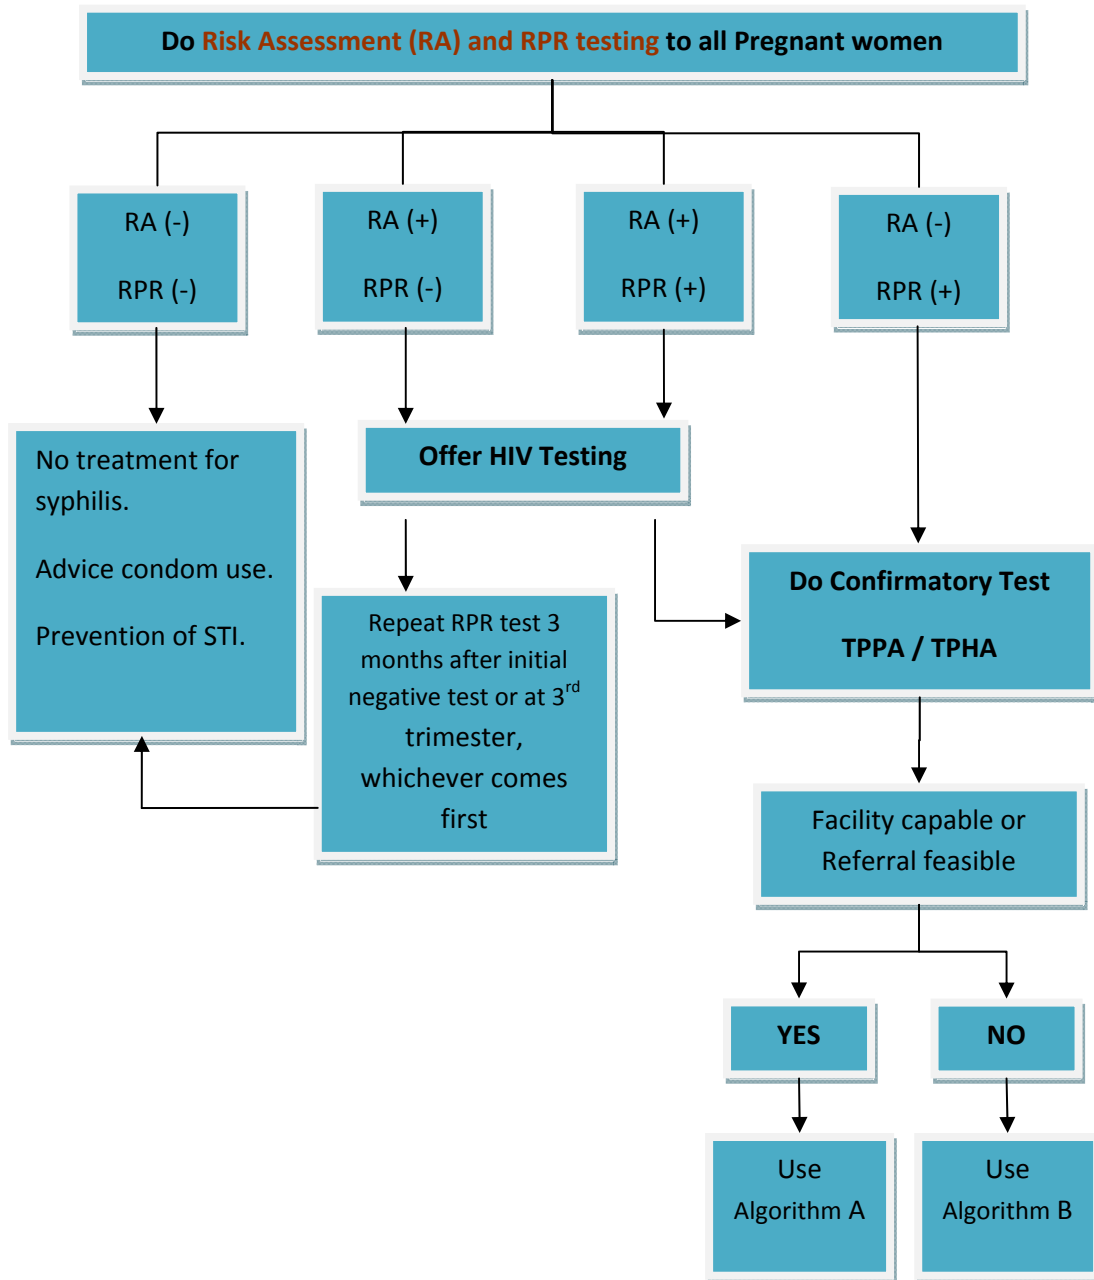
Do Risk Assessment (RA) and RPR testing to all Pregnant women

RA (-)

RPR (-)

RA (+)

RPR (-)

RA (+)

RPR (+)

RA (-)

RPR (+)

No treatment for syphilis.

Advice condom use.

Prevention of STI.

Offer HIV Testing

Repeat RPR test 3 months after initial negative test or at 3$^{rd}$ trimester, whichever comes first

Do Confirmatory Test

TPPA / TPHA

Facility capable or Referral feasible

YES

NO

Use Algorithm A

Use Algorithm B